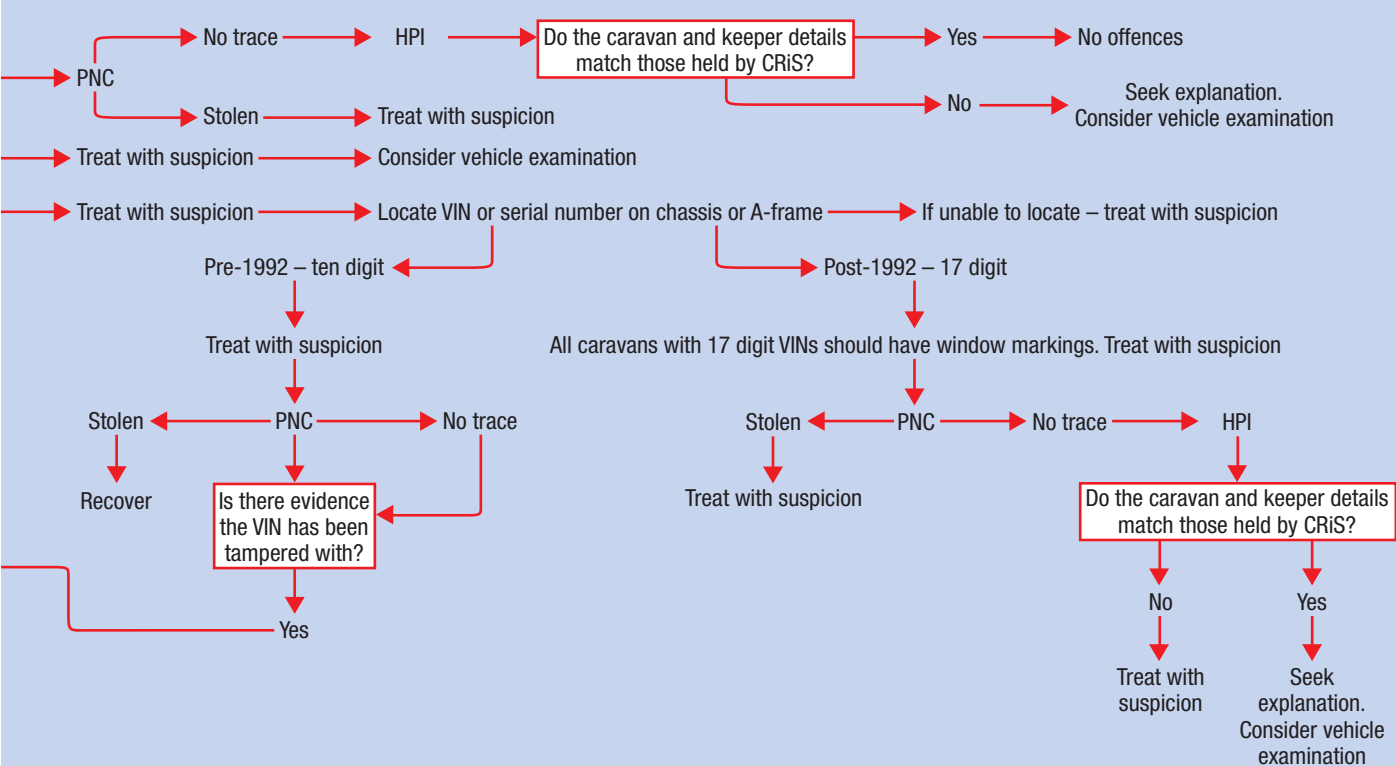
PNC

No trace

HPI

Do the caravan and keeper details match those held by CRiS?

Yes

No offences

No

Seek explanation. Consider vehicle examination

Stolen

Treat with suspicion

Treat with suspicion

Consider vehicle examination

Treat with suspicion

Locate VIN or serial number on chassis or A-frame

If unable to locate – treat with suspicion

Pre-1992 – ten digit

Post-1992 – 17 digit

Treat with suspicion

All caravans with 17 digit VINs should have window markings. Treat with suspicion

Stolen

PNC

No trace

Recover

Is there evidence the VIN has been tampered with?

Yes

Stolen

PNC

No trace

HPI

Treat with suspicion

Do the caravan and keeper details match those held by CRiS?

No

Yes

Treat with suspicion

Seek explanation. Consider vehicle examination